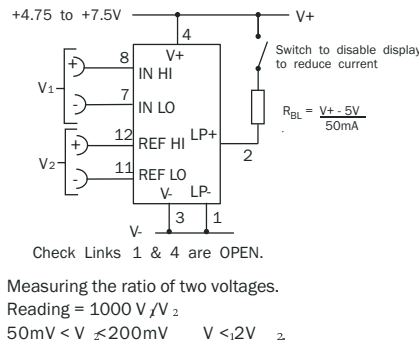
+4.75 to +7.5V

V+

4

V+

8

IN HI

7

IN LO

12

REF HI

11

REF LO

LP+

V-

LP-

3

1

2

V-

$V_1$

$V_2$

+

-

+

-

Switch to disable display to reduce current

$R_{BL} = \frac{V+ - 5V}{50mA}$

Check Links 1 & 4 are OPEN.

Measuring the ratio of two voltages.
Reading = 1000 $V_1/V_2$
50mV < $V_2$ < 200mV $V_1$ < 2V $_2$